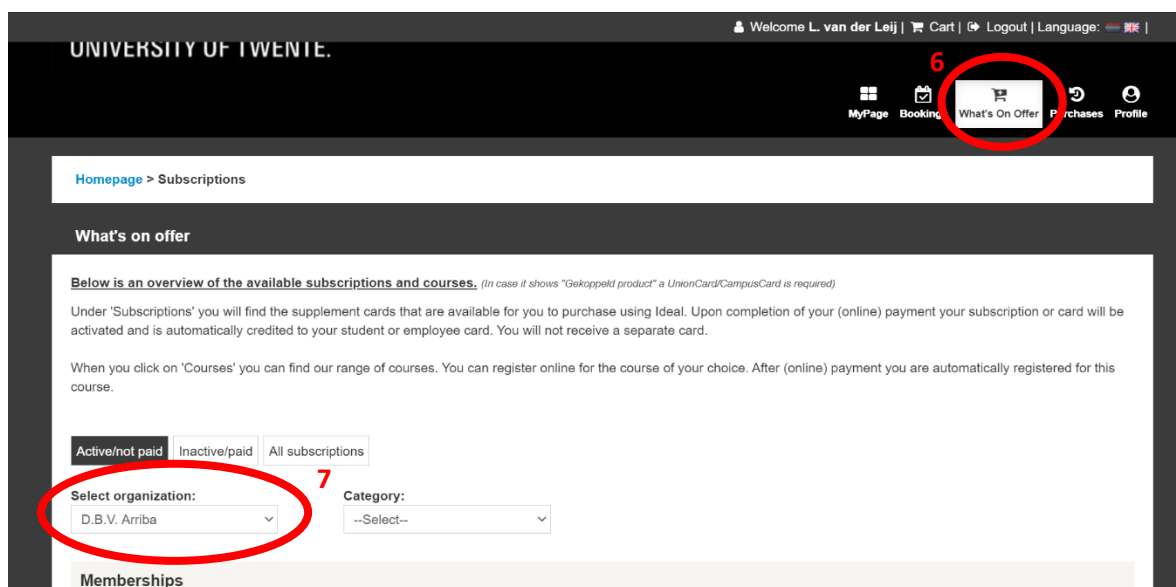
Welcome L. van der Leij | Cart | Logout | Language:

UNIVERSITY OF TWENTE.

6

MyPage Booking What's On Offer Purchases Profile

Homepage > Subscriptions

What's on offer

Below is an overview of the available subscriptions and courses. (In case it shows "Gekoppeld product" a UnionCard/CampusCard is required)

Under 'Subscriptions' you will find the supplement cards that are available for you to purchase using Ideal. Upon completion of your (online) payment your subscription or card will be activated and is automatically credited to your student or employee card. You will not receive a separate card.

When you click on 'Courses' you can find our range of courses. You can register online for the course of your choice. After (online) payment you are automatically registered for this course.

Active/not paid | Inactive/paid | All subscriptions

7

Select organization:
D.B.V. Arriba

Category:
--Select--

Memberships